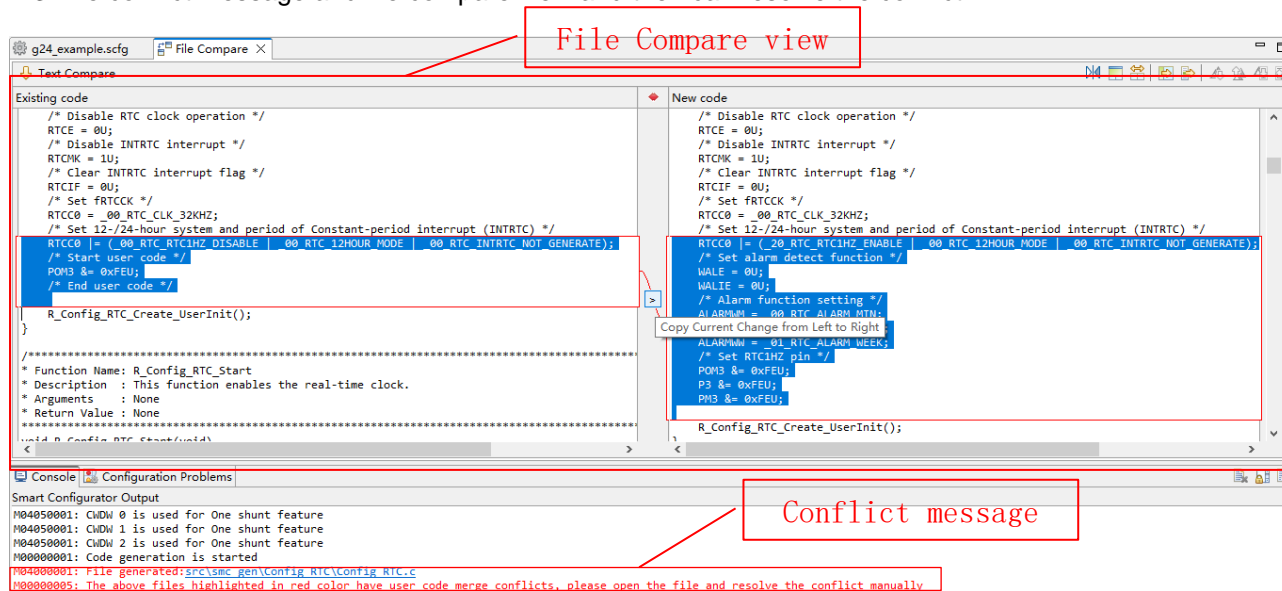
g24_example.scfg   File Compare

File Compare view

Text Compare

Existing code

/* Disable RTC clock operation */
RTCE = 0U;
/* Disable INTRTC interrupt */
RTCMK = 1U;
/* Clear INTRTC interrupt flag */
RTCIF = 0U;
/* Set fRTCCK */
RTCC0 = _00_RTC_CLK_32KHZ;
/* Set 12-/24-hour system and period of Constant-period interrupt (INTRTC) */
RTCC0 |= (_00_RTC_RTC1HZ_DISABLE | _00_RTC_12HOUR_MODE | _00_RTC_INTRTC_NOT_GENERATE);
/* Start user code */
POM3 &= 0xFEU;
/* End user code */

R_Config_RTC_Create_UserInit();
}

/*****************************************************************************
* Function Name: R_Config_RTC_Start
* Description  : This function enables the real-time clock.
* Arguments    : None
* Return Value : None
*****************************************************************************
void R_Config_RTC_Start(void)

New code

/* Disable RTC clock operation */
RTCE = 0U;
/* Disable INTRTC interrupt */
RTCMK = 1U;
/* Clear INTRTC interrupt flag */
RTCIF = 0U;
/* Set fRTCCK */
RTCC0 = _00_RTC_CLK_32KHZ;
/* Set 12-/24-hour system and period of Constant-period interrupt (INTRTC) */
RTCC0 |= (_20_RTC_RTC1HZ_ENABLE | _00_RTC_12HOUR_MODE | _00_RTC_INTRTC_NOT_GENERATE);
/* Set alarm detect function */
WALE = 0U;
WALIE = 0U;
/* Alarm function setting */
ALARMWM = _00_RTC_ALARM_MIN;
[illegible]
ALARMWW = _01_RTC_ALARM_WEEK;
/* Set RTC1HZ pin */
POM3 &= 0xFEU;
P3 &= 0xFEU;
PM3 &= 0xFEU;

R_Config_RTC_Create_UserInit();
}

Copy Current Change from Left to Right

Console   Configuration Problems
Smart Configurator Output
M04050001: CWDW 0 is used for One shunt feature
M04050001: CWDW 1 is used for One shunt feature
M04050001: CWDW 2 is used for One shunt feature
M00000001: Code generation is started
M04000001: File generated:src\smc_gen\Config_RTC\Config_RTC.c
M00000005: The above files highlighted in red color have user code merge conflicts, please open the file and resolve the conflict manually

Conflict message